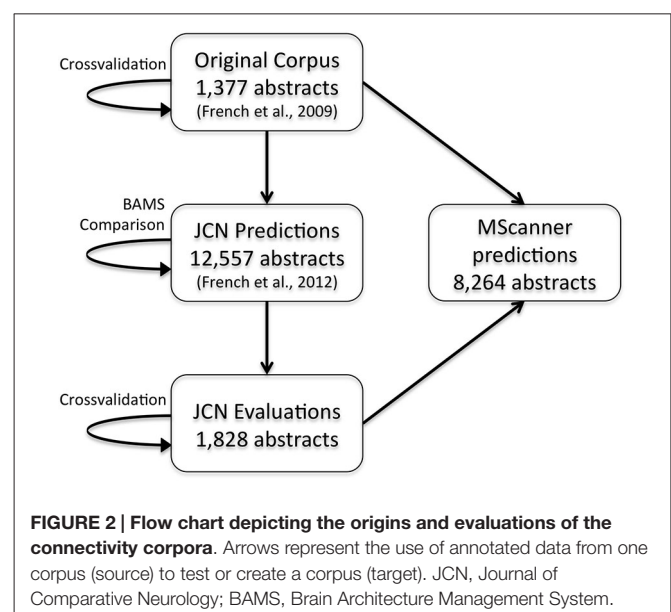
Crossvalidation

Original Corpus
1,377 abstracts
(French et al., 2009)

BAMS
Comparison

JCN Predictions
12,557 abstracts
(French et al., 2012)

MScanner
predictions
8,264 abstracts

Crossvalidation

JCN Evaluations
1,828 abstracts

**FIGURE 2 | Flow chart depicting the origins and evaluations of the connectivity corpora**. Arrows represent the use of annotated data from one corpus (source) to test or create a corpus (target). JCN, Journal of Comparative Neurology; BAMS, Brain Architecture Management System.